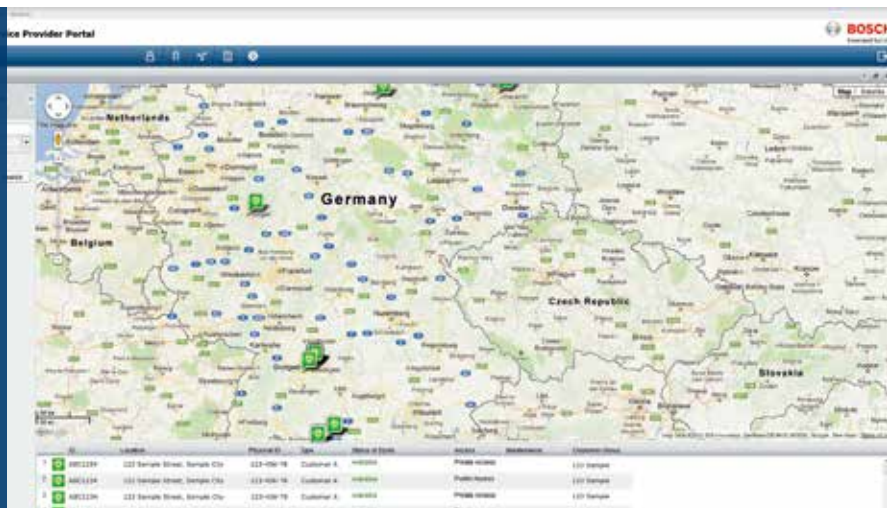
ice Provider Portal

BOSCH

Map | Satellite

Netherlands

Germany

Belgium

Czech Republic

Slovakia

| ID | Location | Physical ID | Type | Status of Node | Access | Maintenance | Customer Group |
|---|---|---|---|---|---|---|---|
| ABC1234 | 123 Sample Street, Sample City | 123-456-78 | Customer A | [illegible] | Private Access | | 123 Sample |
| ABC1234 | 123 Sample Street, Sample City | 123-456-78 | Customer A | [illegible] | Public Access | | 123 Sample |
| ABC1234 | 123 Sample Street, Sample City | 123-456-78 | Customer A | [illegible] | Private Access | | 123 Sample |